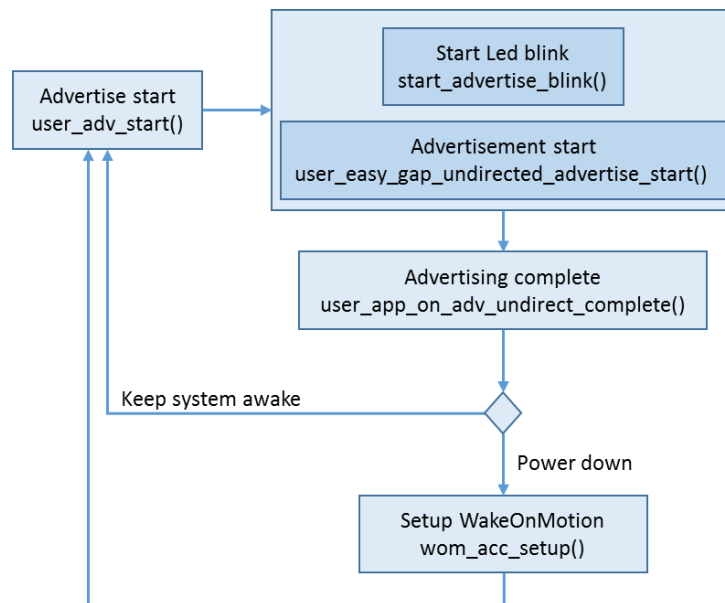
Advertise start
user_adv_start()

Start Led blink
start_advertise_blink()

Advertisement start
user_easy_gap_undirected_advertise_start()

Advertising complete
user_app_on_adv_undirect_complete()

Keep system awake

Power down

Setup WakeOnMotion
wom_acc_setup()